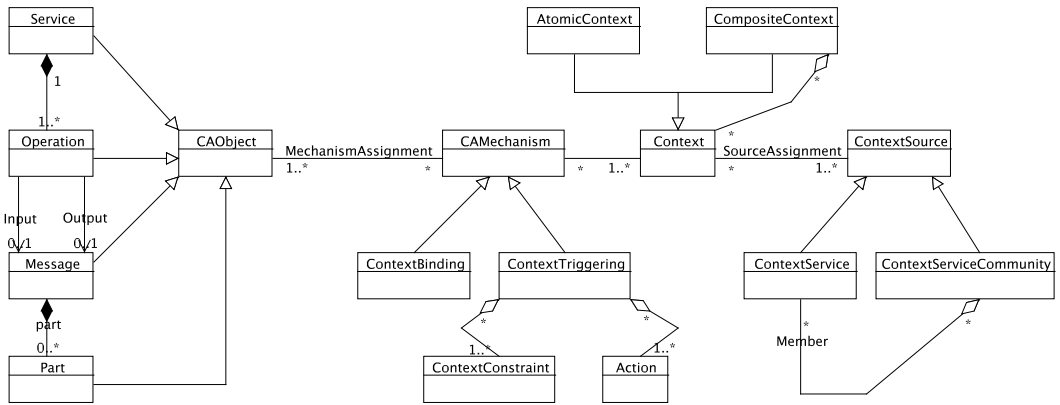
Service

1

1..*

Operation

Input

Output

0..1

0..1

Message

part

0..*

Part

CAObject

MechanismAssignment

1..*

*

CAMechanism

ContextBinding

ContextTriggering

*

*

1..*

1..*

ContextConstraint

Action

AtomicContext

CompositeContext

*

*

1..*

Context

*

SourceAssignment

*

1..*

ContextSource

ContextService

ContextServiceCommunity

*

Member

*